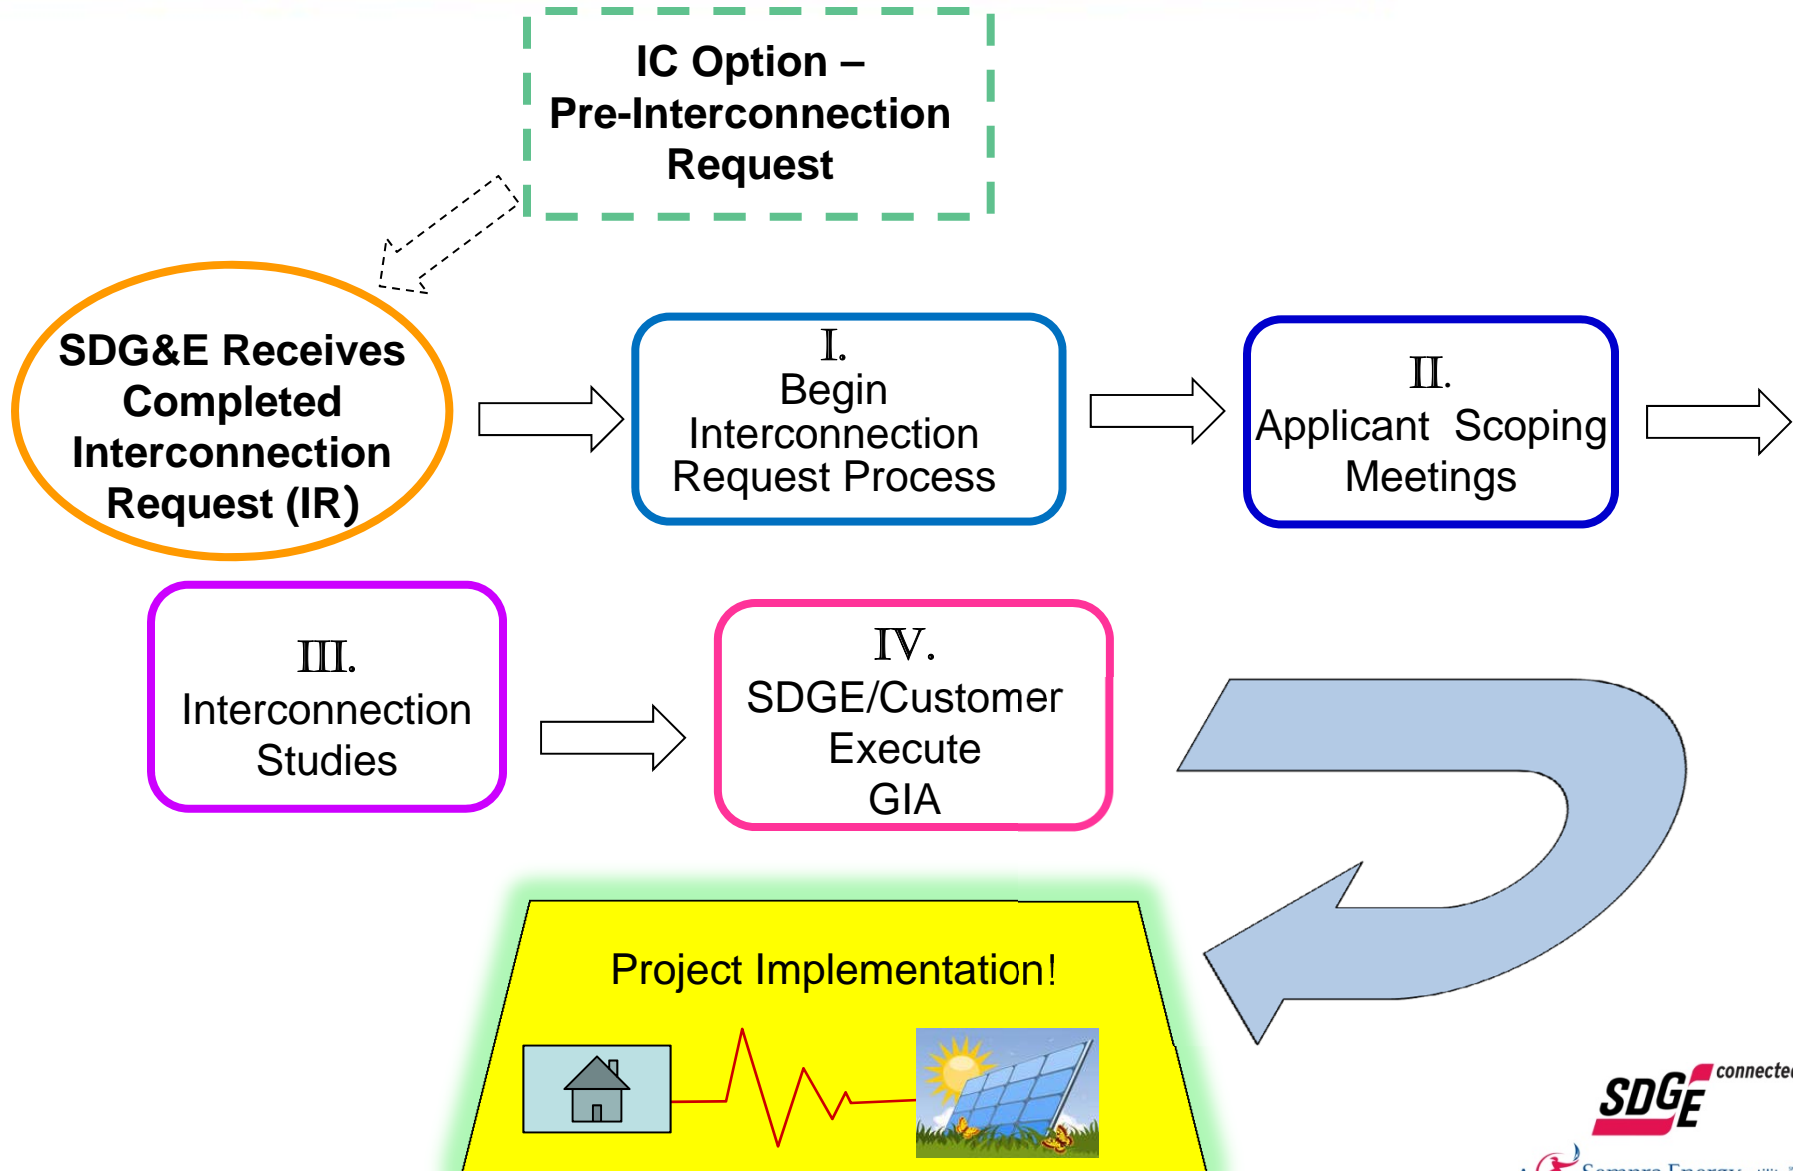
IC Option – Pre-Interconnection Request

SDG&E Receives Completed Interconnection Request (IR)

I.
Begin Interconnection Request Process

II.
Applicant Scoping Meetings

III.
Interconnection Studies

IV.
SDGE/Customer Execute GIA

Project Implementation!

SDGE connected

Sempra Energy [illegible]